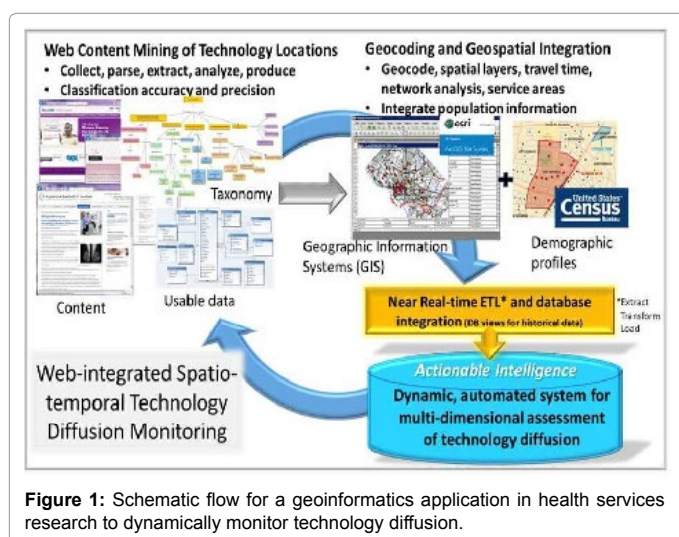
Web Content Mining of Technology Locations
• Collect, parse, extract, analyze, produce
• Classification accuracy and precision

Geocoding and Geospatial Integration
• Geocode, spatial layers, travel time, network analysis, service areas
• Integrate population information

Taxonomy

Content

Usable data

esri

Geographic Information Systems (GIS)

+

United States Census Bureau

Demographic profiles

Near Real-time ETL* and database integration (DB views for historical data)

*Extract Transform Load

Actionable Intelligence
Dynamic, automated system for multi-dimensional assessment of technology diffusion

Web-integrated Spatio-temporal Technology Diffusion Monitoring

Figure 1: Schematic flow for a geoinformatics application in health services research to dynamically monitor technology diffusion.